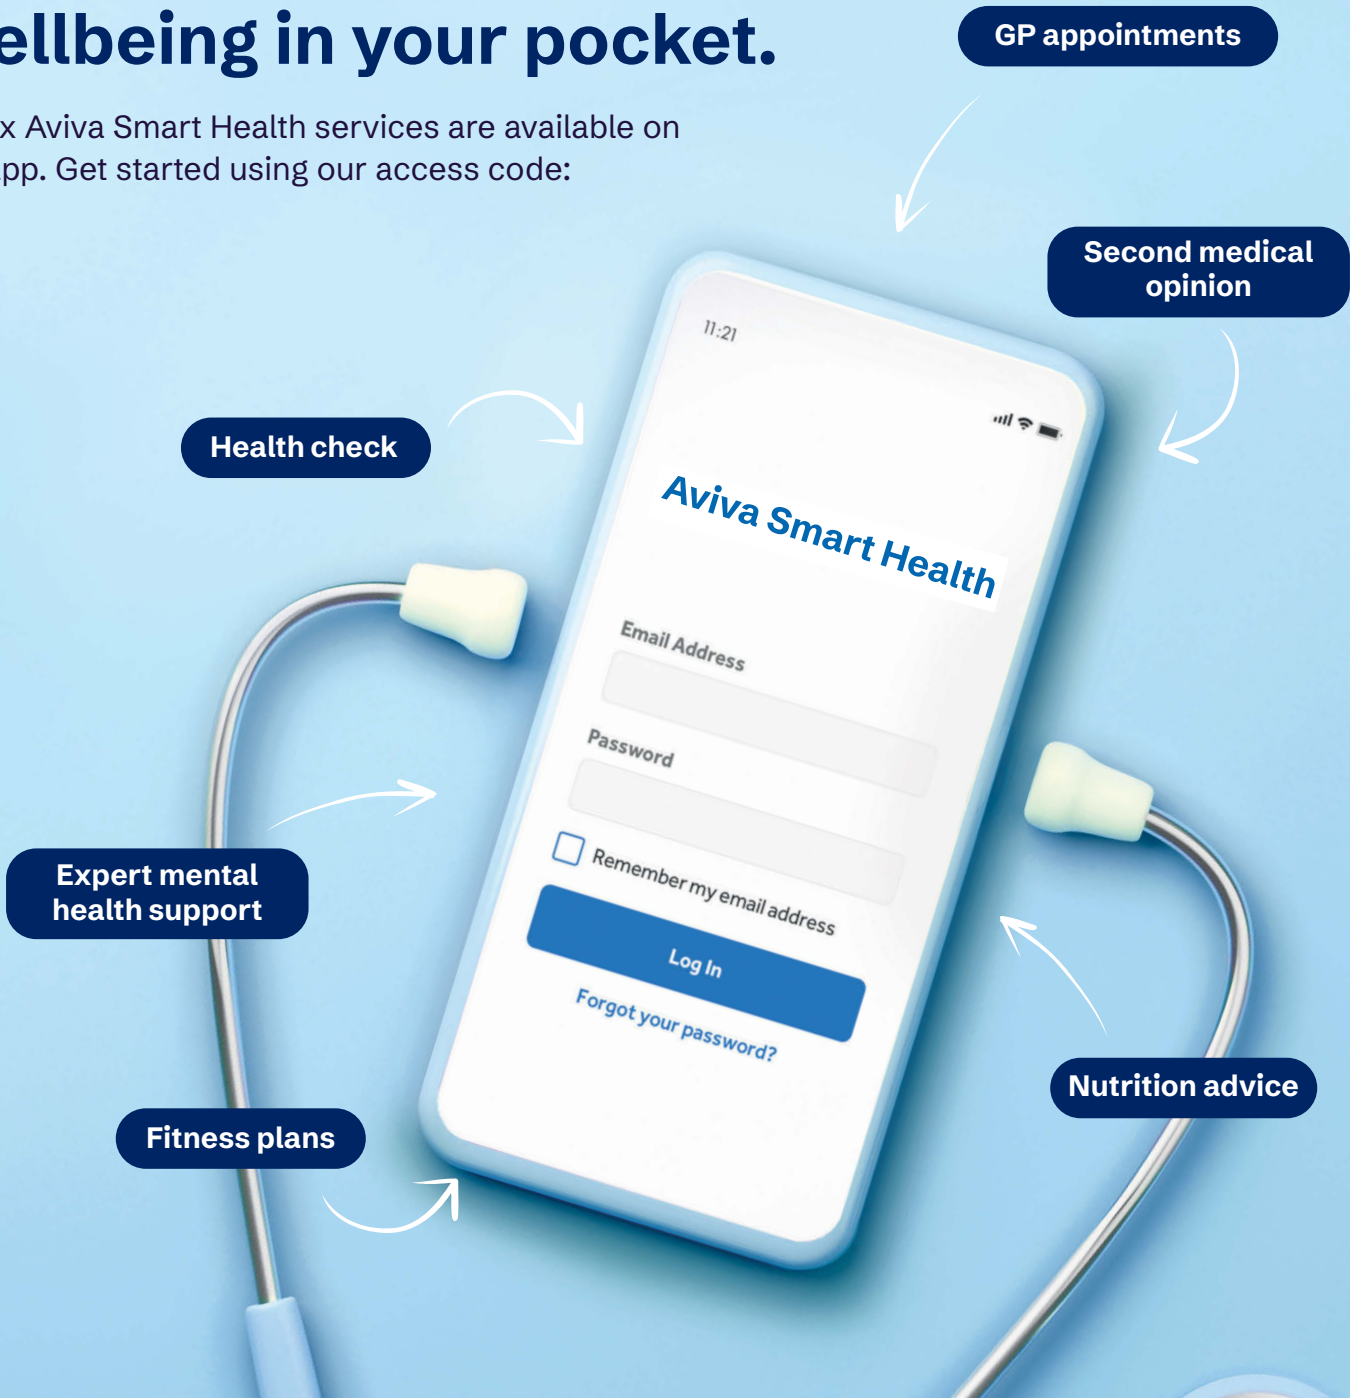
ellbeing in your pocket.

x Aviva Smart Health services are available on pp. Get started using our access code:

GP appointments

Second medical opinion

Health check

11:21

Aviva Smart Health

Email Address

Password

Remember my email address

Log In

Forgot your password?

Expert mental health support

Nutrition advice

Fitness plans